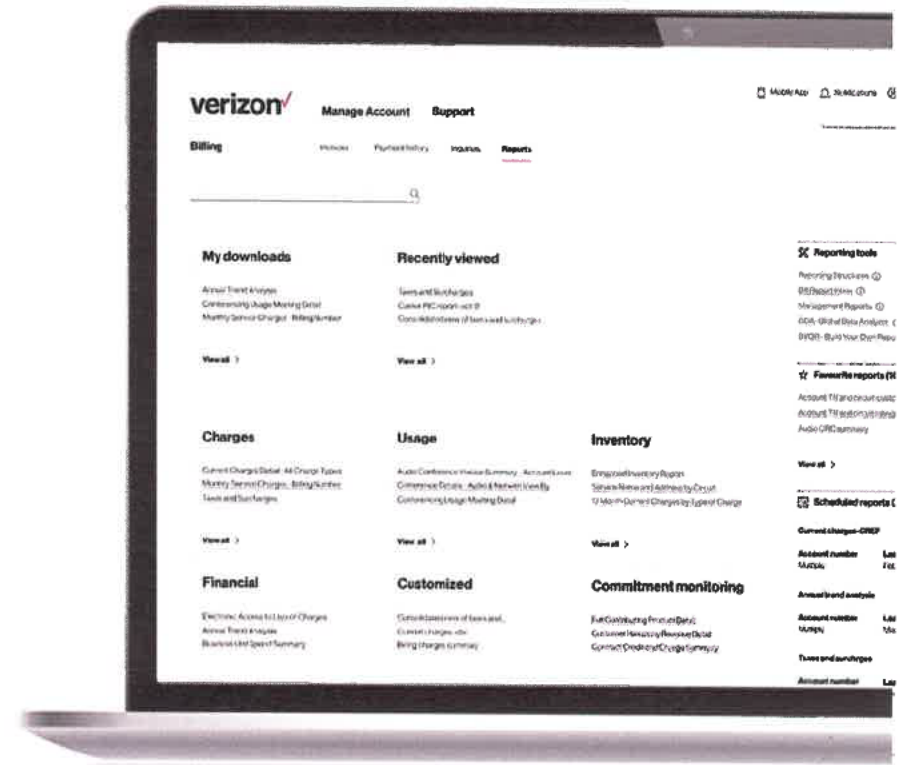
verizon✓ Manage Account Support

Mobile App Notifications

Billing Invoices Payment history Inquiries Reports

My downloads

Annual Trend Analysis
Conferencing Usage Meeting Detail
Monthly Service Charges - Billing Number

View all >

Recently viewed

Taxes and Surcharges
Custom PIC report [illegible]
Consolidated view of taxes and surcharges

View all >

Reporting tools

Reporting Structures
Bill Report Inbox
Management Reports
GDA - Global Data Analyzer
BYOR - Build Your Own Repo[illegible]

Favourite reports ([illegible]

Account TN and circuit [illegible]
Account TN and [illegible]
Audio CRC summary

View all >

Charges

Current Charges Detail - All Charge Types
Monthly Service Charges - Billing Number
Taxes and Surcharges

View all >

Usage

Audio Conference Invoice Summary - Account Level
Conference Details - Audio & Network View By
Conferencing Usage Meeting Detail

View all >

Inventory

Enhanced Inventory Report
Service Name and Address by Circuit
12 Month Current Charges by Type of Charge

View all >

Scheduled reports ([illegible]

Current charges-CREF
Account number
Multiple

Annual trend analysis
Account number
Multiple

Taxes and surcharges
Account number

Financial

Electronic Access to Lay of Charges
Annual Trend Analysis
Business Unit Spend Summary

Customized

Consolidated view of taxes and...
Current charges - etc
Billing charges summary

Commitment monitoring

Full Contributing Product Detail
Customer Hierarchy Revenue Detail
Contract Credit and Charge Summary